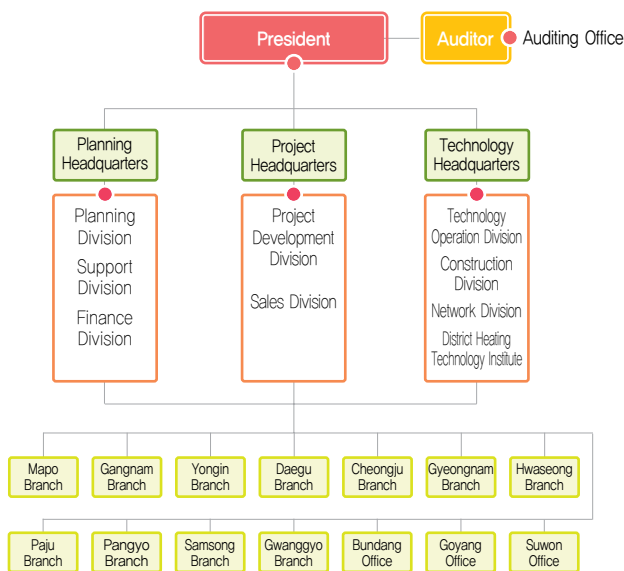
President

Auditor

Auditing Office

Planning Headquarters

Planning Division

Support Division

Finance Division

Project Headquarters

Project Development Division

Sales Division

Technology Headquarters

Technology Operation Division

Construction Division

Network Division

District Heating Technology Institute

Mapo Branch

Gangnam Branch

Yongin Branch

Daegu Branch

Cheongju Branch

Gyeongnam Branch

Hwaseong Branch

Paju Branch

Pangyo Branch

Samsong Branch

Gwanggyo Branch

Bundang Office

Goyang Office

Suwon Office